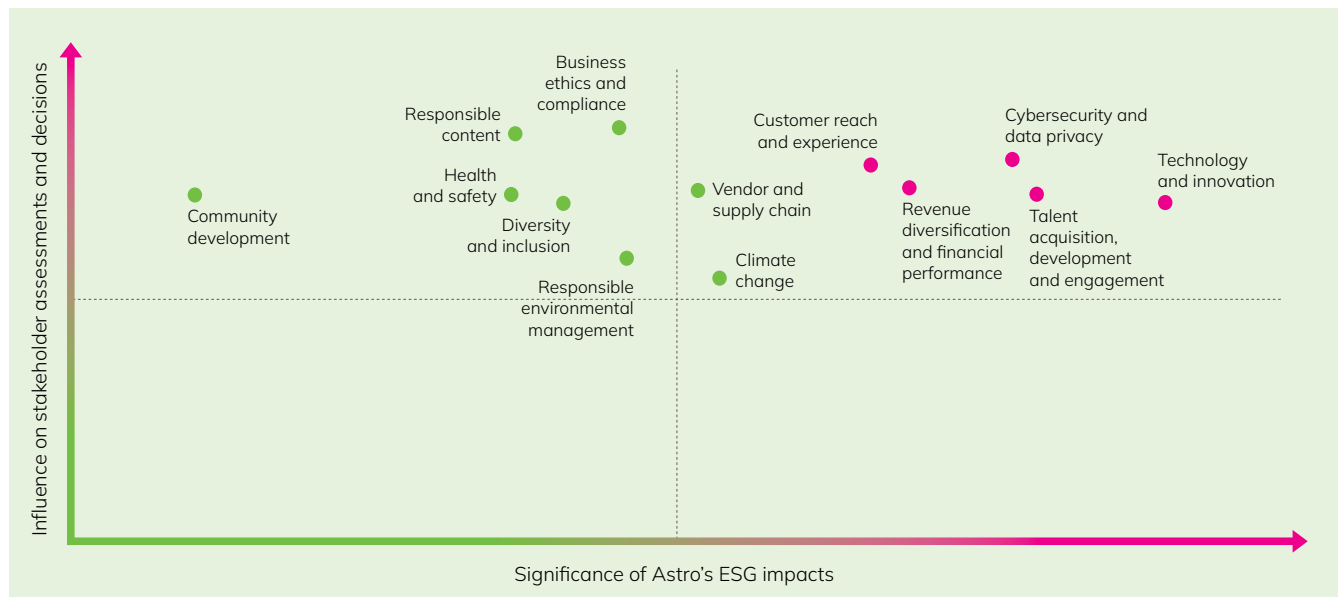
Influence on stakeholder assessments and decisions

Business ethics and compliance

Responsible content

Health and safety

Diversity and inclusion

Community development

Responsible environmental management

Customer reach and experience

Vendor and supply chain

Climate change

Cybersecurity and data privacy

Revenue diversification and financial performance

Talent acquisition, development and engagement

Technology and innovation

Significance of Astro's ESG impacts